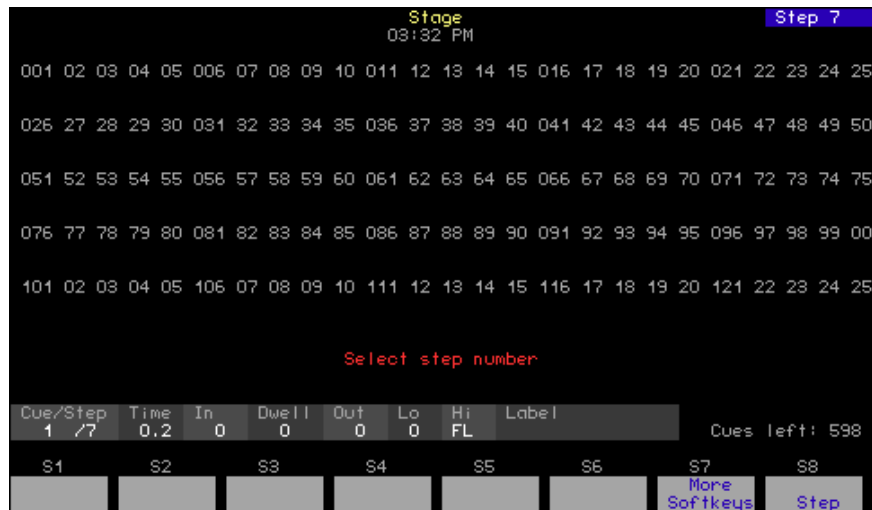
Stage
03:32 PM

Step 7

001 02 03 04 05 006 07 08 09 10 011 12 13 14 15 016 17 18 19 20 021 22 23 24 25

026 27 28 29 30 031 32 33 34 35 036 37 38 39 40 041 42 43 44 45 046 47 48 49 50

051 52 53 54 55 056 57 58 59 60 061 62 63 64 65 066 67 68 69 70 071 72 73 74 75

076 77 78 79 80 081 82 83 84 85 086 87 88 89 90 091 92 93 94 95 096 97 98 99 00

101 02 03 04 05 106 07 08 09 10 111 12 13 14 15 116 17 18 19 20 121 22 23 24 25

Select step number

| Cue/Step | Time | In | Dwell | Out | Lo | Hi | Label |
|---|---|---|---|---|---|---|---|
| 1 /7 | 0.2 | 0 | 0 | 0 | 0 | FL | |

Cues left: 598

S1 S2 S3 S4 S5 S6 S7 S8

More Softkeys

Step